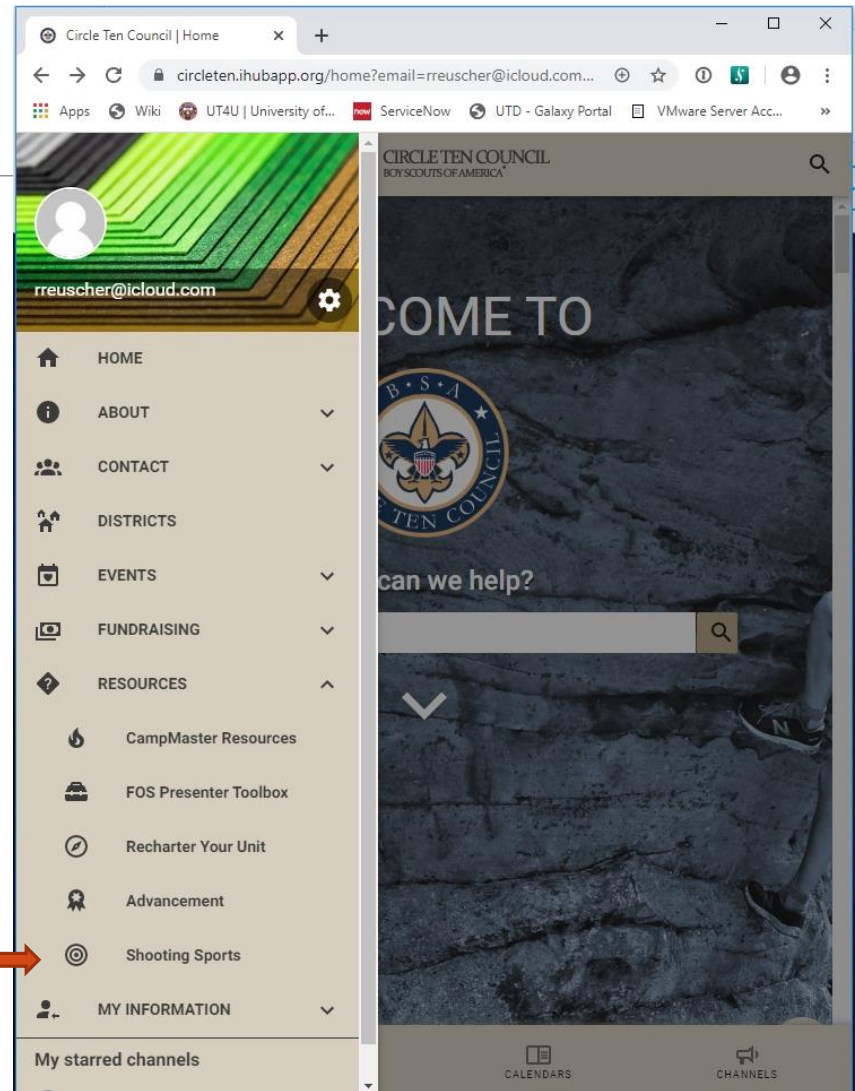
Circle Ten Council | Home

circleten.ihubapp.org/home?email=rreuscher@icloud.com...

Apps Wiki UT4U | University of... now ServiceNow UTD - Galaxy Portal VMware Server Acc...

CIRCLE TEN COUNCIL
BOY SCOUTS OF AMERICA

rreuscher@icloud.com

COME TO

B S A

TEN COUNCIL

can we help?

HOME

ABOUT

CONTACT

DISTRICTS

EVENTS

FUNDRAISING

RESOURCES

CampMaster Resources

FOS Presenter Toolbox

Recharter Your Unit

Advancement

Shooting Sports

MY INFORMATION

My starred channels

CALENDARS

CHANNELS